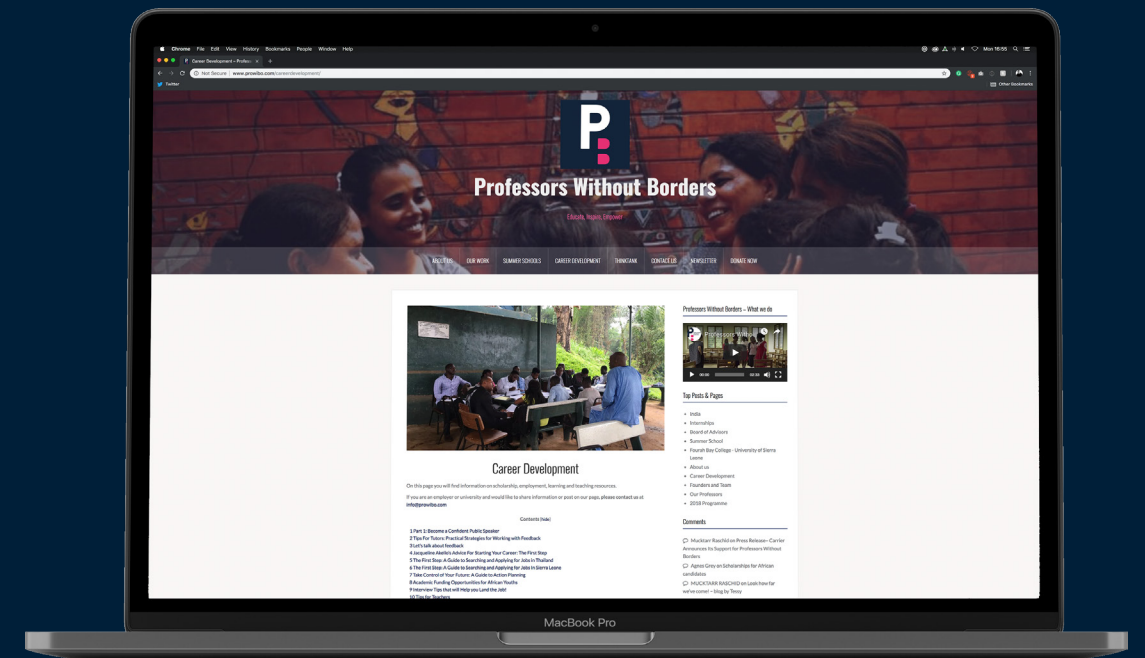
Chrome File Edit View History Bookmarks People Window Help

Mon 16:05

Career Development – Profes

Not Secure | www.prowibo.com/careerdevelopment/

Twitter

Other Bookmarks

P B

Professors Without Borders

Educate, Inspire, Empower

ABOUT US OUR WORK SUMMER SCHOOLS CAREER DEVELOPMENT THINKTANK CONTACT US NEWSLETTER DONATE NOW

Career Development

On this page you will find information on scholarship, employment, learning and teaching resources.

If you are an employer or university and would like to share information or post on our page, please contact us at info@prowibo.com

Contents [hide]

1 Part 1: Become a Confident Public Speaker
2 Tips For Tutors: Practical Strategies for Working with Feedback
3 Let's talk about feedback
4 Jacqueline Akello's Advice For Starting Your Career: The First Step
5 The First Step: A Guide to Searching and Applying for Jobs in Thailand
6 The First Step: A Guide to Searching and Applying for Jobs in Sierra Leone
7 Take Control of Your Future: A Guide to Action Planning
8 Academic Funding Opportunities for African Youths
9 Interview Tips that will Help you Land the Job!
10 Tips for Teachers

Professors Without Borders – What we do

Professors Withou

Top Posts & Pages

India
Internships
Board of Advisors
Summer School
Fourah Bay College - University of Sierra Leone
About us
Career Development
Founders and Team
Our Professors
2018 Programme

Comments

Mucktarr Raschid on Press Release– Carrier Announces its Support for Professors Without Borders

Agnes Grey on Scholarships for African candidates

HUCKTARR RASCHID on Look how far we've come! – blog by Tessy

MacBook Pro